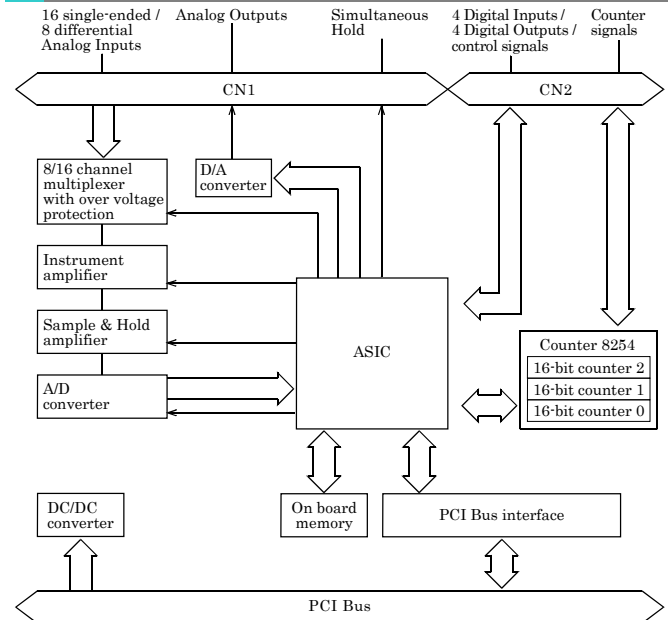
16 single-ended / 8 differential Analog Inputs

Analog Outputs

Simultaneous Hold

4 Digital Inputs / 4 Digital Outputs / control signals

Counter signals

CN1

CN2

8/16 channel multiplexer with over voltage protection

D/A converter

Instrument amplifier

Sample & Hold amplifier

A/D converter

ASIC

Counter 8254

| 16-bit counter 2 |
|---|
| 16-bit counter 1 |
| 16-bit counter 0 |

DC/DC converter

On board memory

PCI Bus interface

PCI Bus